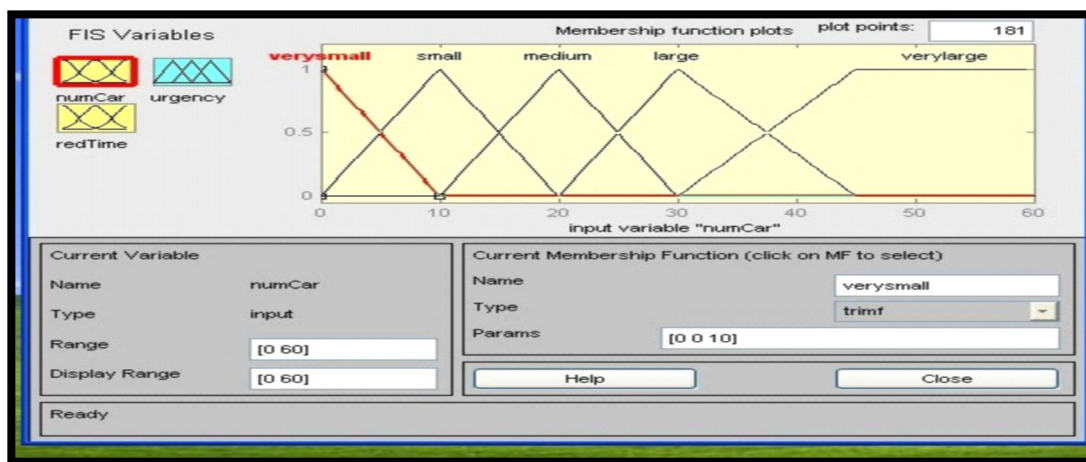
FIS Variables

numCar urgency

redTime

Membership function plots plot points: 181

verysmall small medium large verylarge

1

0.5

0

0 10 20 30 40 50 60

input variable "numCar"

Current Variable

Name numCar

Type input

Range [0 60]

Display Range [0 60]

Current Membership Function (click on MF to select)

Name verysmall

Type trimf

Params [0 0 10]

Help Close

Ready